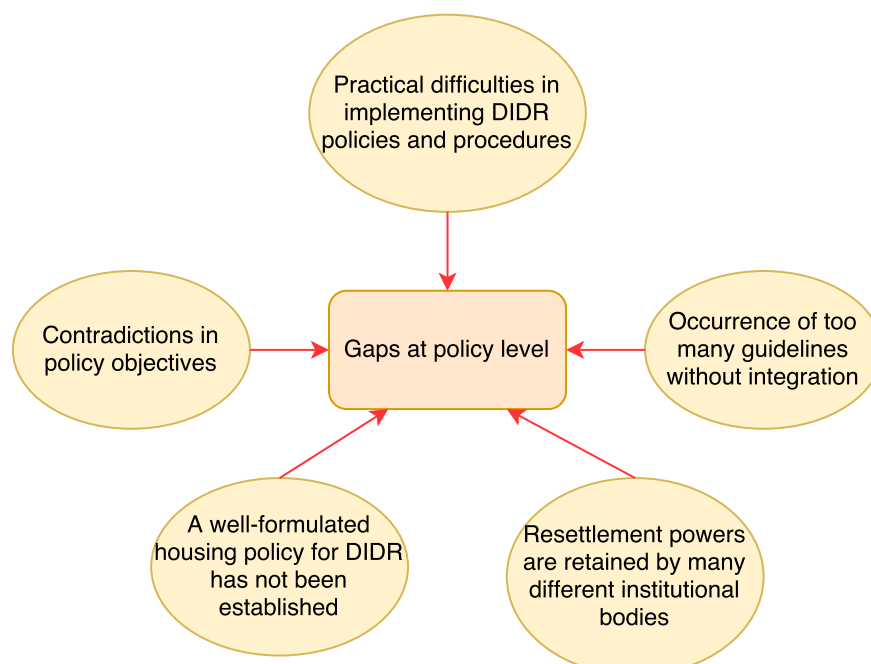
Practical difficulties in implementing DIDR policies and procedures

Contradictions in policy objectives

Gaps at policy level

Occurrence of too many guidelines without integration

A well-formulated housing policy for DIDR has not been established

Resettlement powers are retained by many different institutional bodies